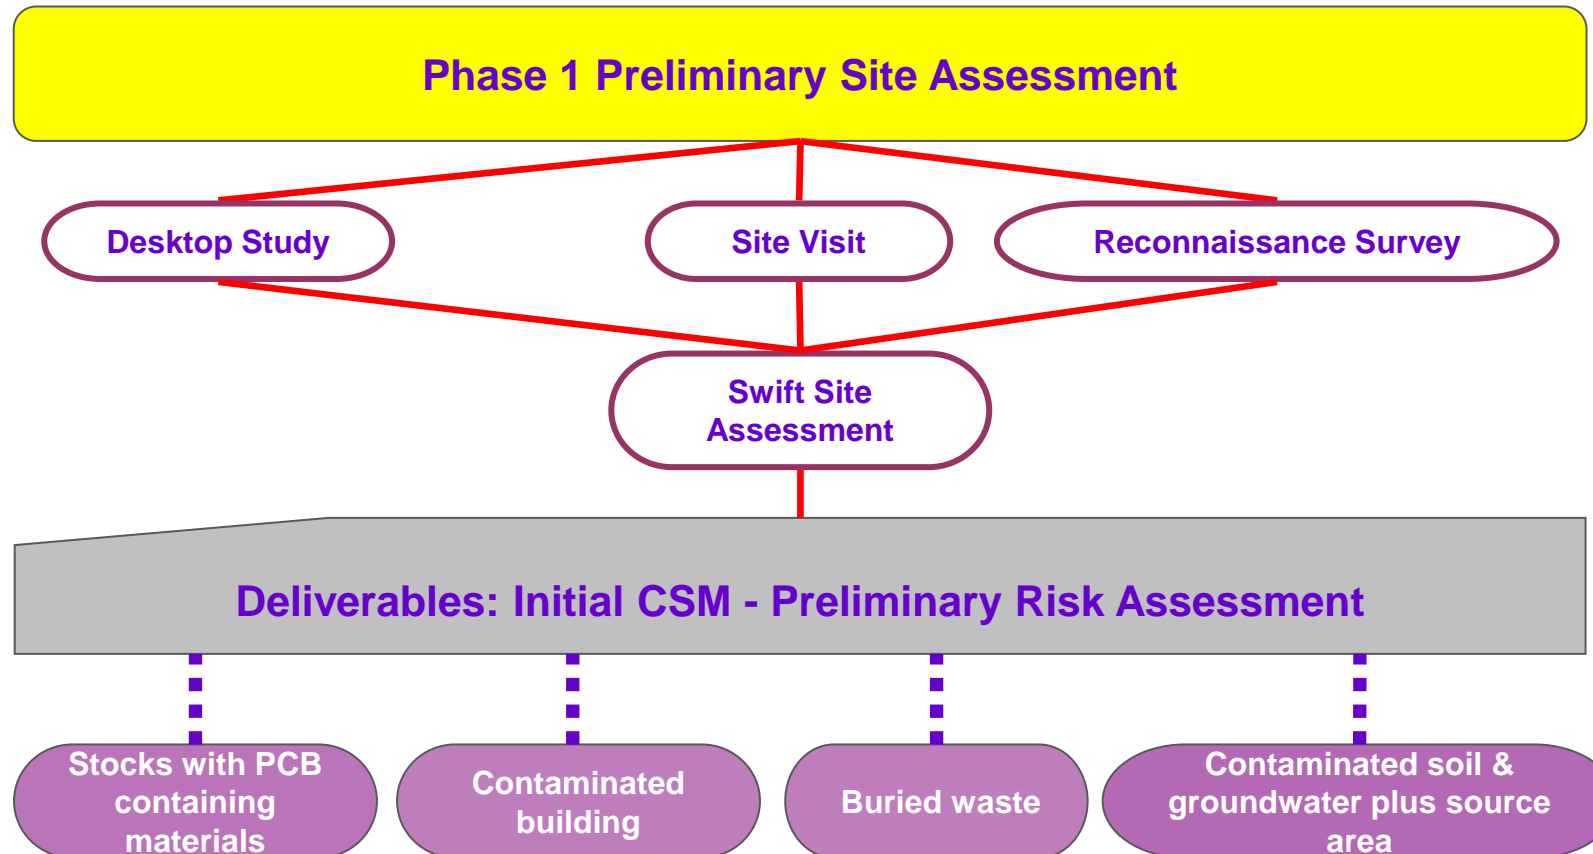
Phase 1 Preliminary Site Assessment

Desktop Study

Site Visit

Reconnaissance Survey

Swift Site Assessment

Deliverables: Initial CSM - Preliminary Risk Assessment

Stocks with PCB containing materials

Contaminated building

Buried waste

Contaminated soil & groundwater plus source area